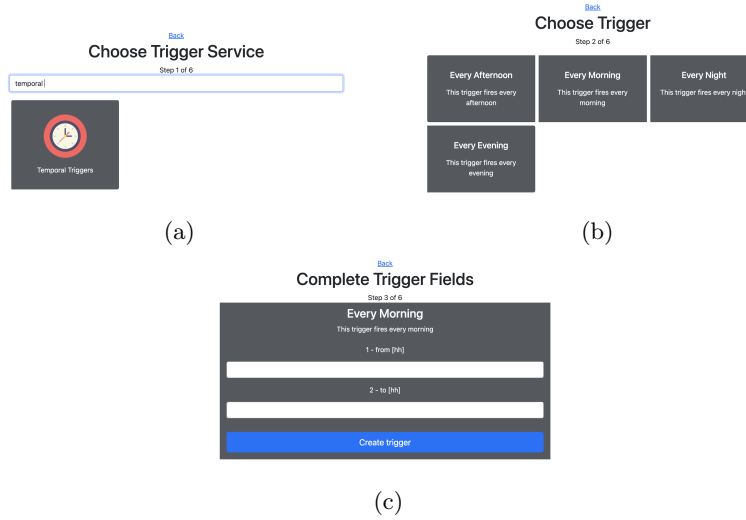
Back
Choose Trigger Service
Step 1 of 6
temporal

Temporal Triggers

(a)

Back
Choose Trigger
Step 2 of 6

Every Afternoon
This trigger fires every afternoon

Every Morning
This trigger fires every morning

Every Night
This trigger fires every nigh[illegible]

Every Evening
This trigger fires every evening

(b)

Back
Complete Trigger Fields
Step 3 of 6

Every Morning
This trigger fires every morning

1 - from [hh]

2 - to [hh]

Create trigger

(c)